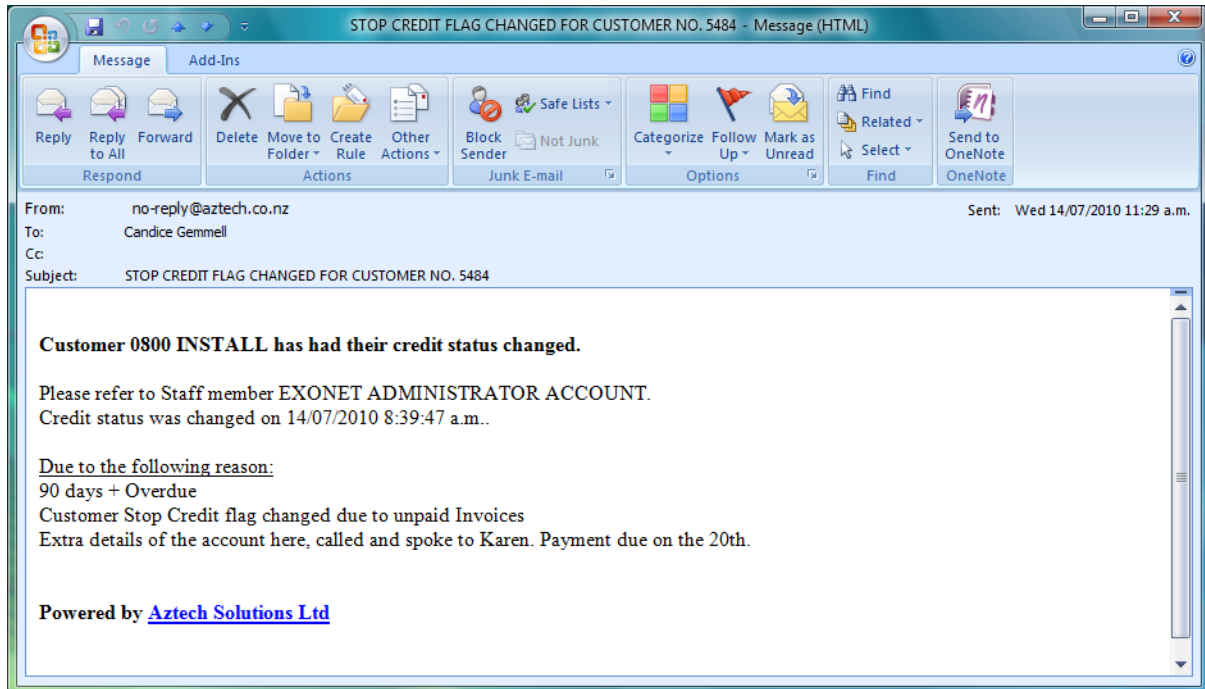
STOP CREDIT FLAG CHANGED FOR CUSTOMER NO. 5484 - Message (HTML)

Message Add-Ins

Reply Reply to All Forward
Respond

Delete Move to Folder Create Rule Other Actions
Actions

Block Sender Safe Lists Not Junk
Junk E-mail

Categorize Follow Up Mark as Unread
Options

Find Related Select
Find

Send to OneNote
OneNote

From: no-reply@aztech.co.nz
Sent: Wed 14/07/2010 11:29 a.m.
To: Candice Gemmell
Cc:
Subject: STOP CREDIT FLAG CHANGED FOR CUSTOMER NO. 5484

**Customer 0800 INSTALL has had their credit status changed.**

Please refer to Staff member EXONET ADMINISTRATOR ACCOUNT.
Credit status was changed on 14/07/2010 8:39:47 a.m..

Due to the following reason:
90 days + Overdue
Customer Stop Credit flag changed due to unpaid Invoices
Extra details of the account here, called and spoke to Karen. Payment due on the 20th.

**Powered by Aztech Solutions Ltd**